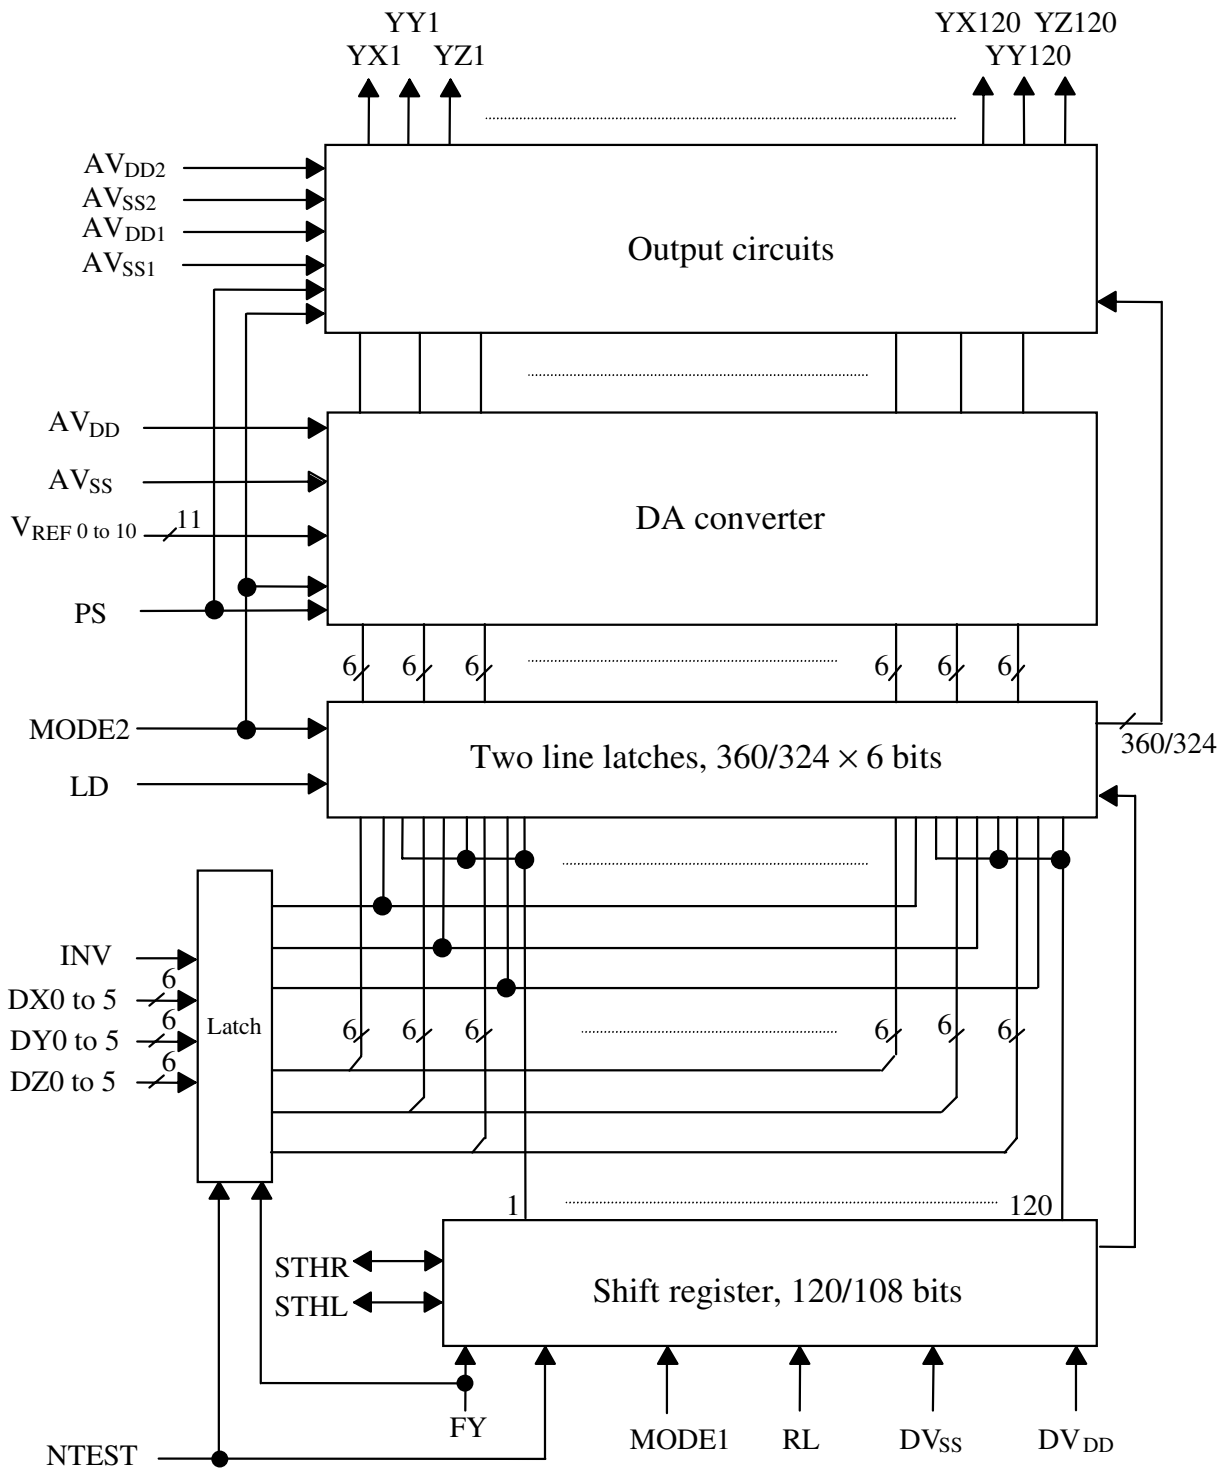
YY1
YX1 YZ1
YX120 YZ120
YY120

$AV_{DD2}$
$AV_{SS2}$
$AV_{DD1}$
$AV_{SS1}$

Output circuits

$AV_{DD}$
$AV_{SS}$
$V_{REF\ 0\ to\ 10}$ 11
PS

DA converter

6 6 6 6 6 6

MODE2
LD

Two line latches, 360/324 $\times$ 6 bits

360/324

INV
6
DX0 to 5
6
DY0 to 5
6
DZ0 to 5

Latch

6 6 6 6 6 6

1
120

STHR
STHL

Shift register, 120/108 bits

FY
NTEST
MODE1 RL $DV_{SS}$ $DV_{DD}$